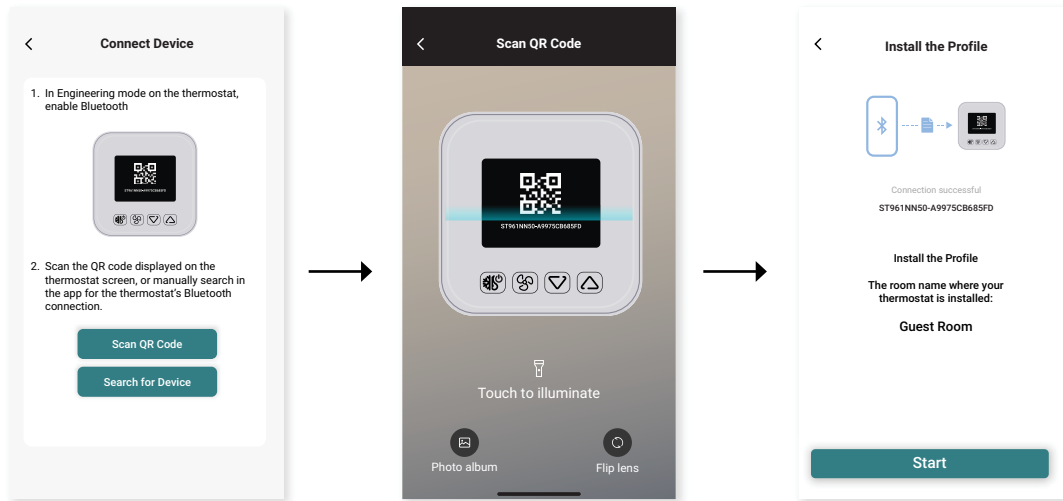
Connect Device

1. In Engineering mode on the thermostat, enable Bluetooth

ST961NN50-A9975CB685FD

2. Scan the QR code displayed on the thermostat screen, or manually search in the app for the thermostat's Bluetooth connection.

Scan QR Code

Search for Device

Scan QR Code

ST961NN50-A9975CB685FD

Touch to illuminate

Photo album

Flip lens

Install the Profile

Connection successful

ST961NN50-A9975CB685FD

Install the Profile

The room name where your thermostat is installed:

Guest Room

Start